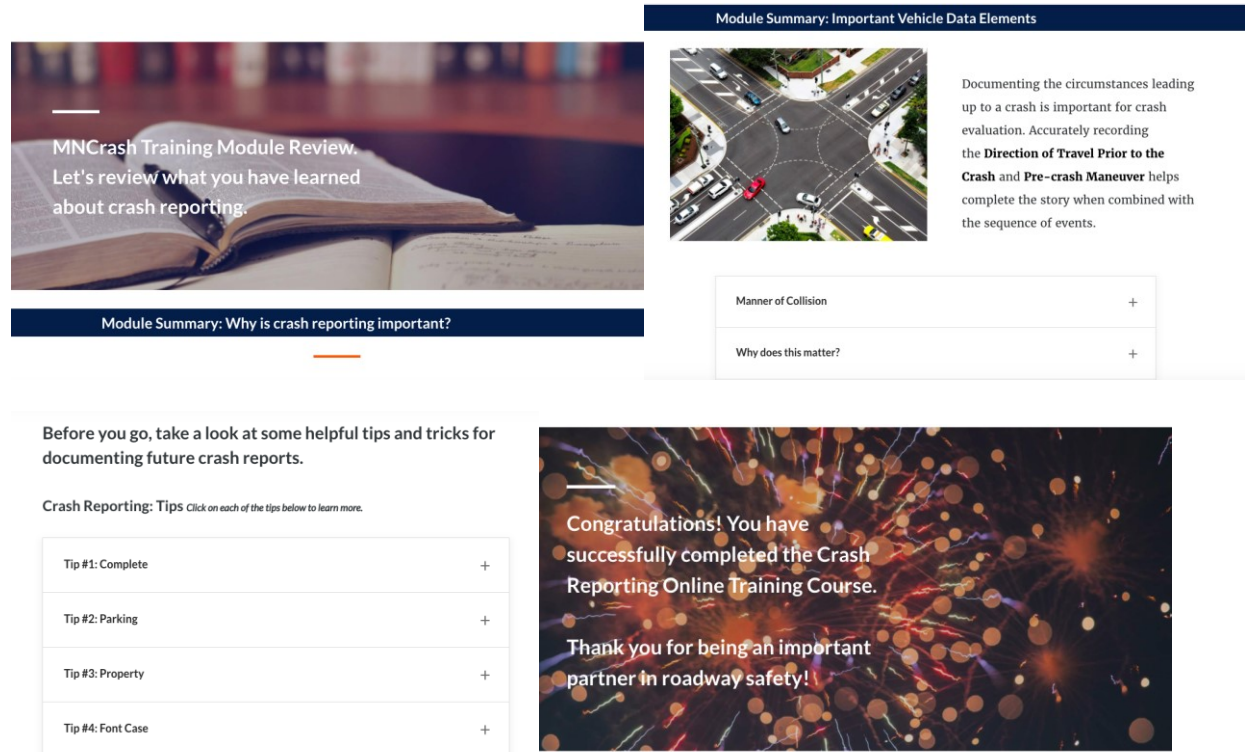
MNCrash Training Module Review. Let's review what you have learned about crash reporting.

Module Summary: Why is crash reporting important?

Module Summary: Important Vehicle Data Elements

Documenting the circumstances leading up to a crash is important for crash evaluation. Accurately recording the **Direction of Travel Prior to the Crash** and **Pre-crash Maneuver** helps complete the story when combined with the sequence of events.

Manner of Collision +

Why does this matter? +

Before you go, take a look at some helpful tips and tricks for documenting future crash reports.

Crash Reporting: Tips *Click on each of the tips below to learn more.*

Tip #1: Complete +

Tip #2: Parking +

Tip #3: Property +

Tip #4: Font Case +

Congratulations! You have successfully completed the Crash Reporting Online Training Course.

Thank you for being an important partner in roadway safety!